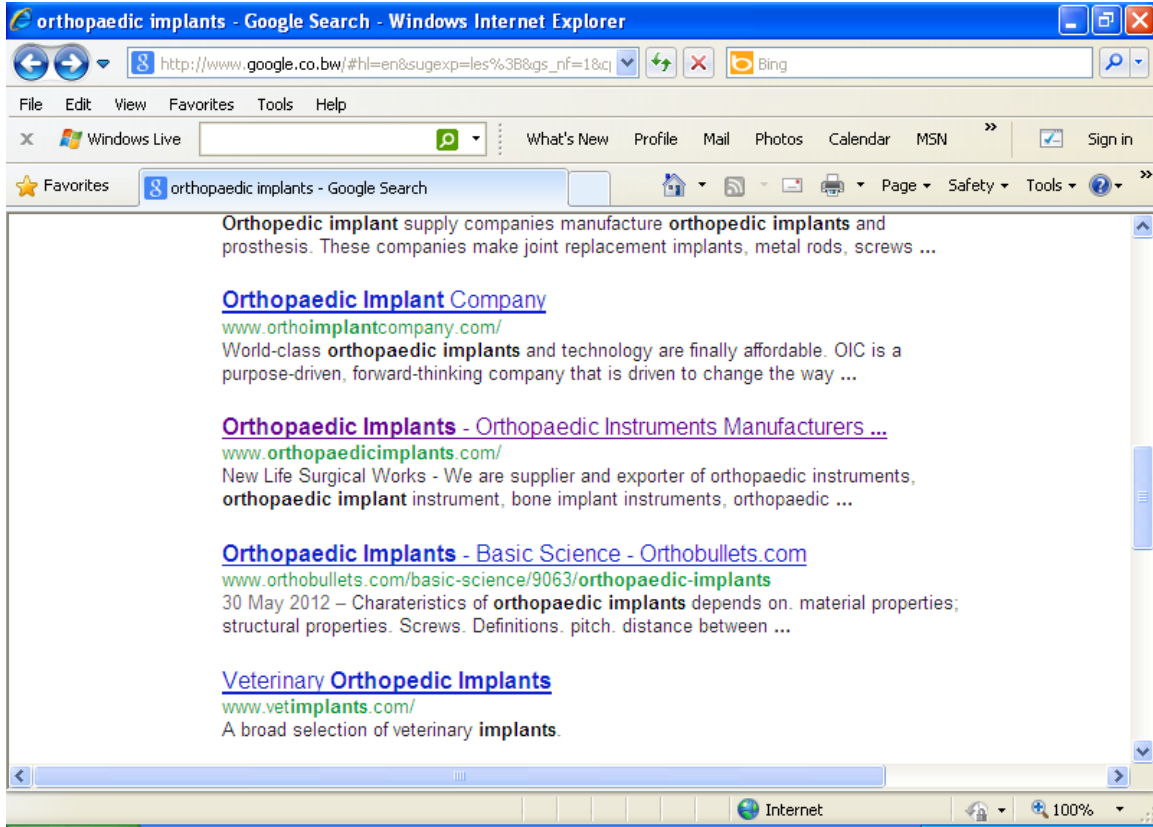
orthopaedic implants - Google Search - Windows Internet Explorer

http://www.google.co.bw/#hl=en&sugexp=les%3B&gs_nf=1&c

Bing

File Edit View Favorites Tools Help

Windows Live

What's New Profile Mail Photos Calendar MSN

Sign in

Favorites

orthopaedic implants - Google Search

Page Safety Tools

Orthopedic implant supply companies manufacture orthopedic implants and prosthesis. These companies make joint replacement implants, metal rods, screws ...

Orthopaedic Implant Company
www.orthoimplantcompany.com/
World-class orthopaedic implants and technology are finally affordable. OIC is a purpose-driven, forward-thinking company that is driven to change the way ...

Orthopaedic Implants - Orthopaedic Instruments Manufacturers ...
www.orthopaedicimplants.com/
New Life Surgical Works - We are supplier and exporter of orthopaedic instruments, orthopaedic implant instrument, bone implant instruments, orthopaedic ...

Orthopaedic Implants - Basic Science - Orthobullets.com
www.orthobullets.com/basic-science/9063/orthopaedic-implants
30 May 2012 – Charateristics of orthopaedic implants depends on. material properties; structural properties. Screws. Definitions. pitch. distance between ...

Veterinary Orthopedic Implants
www.vetimplants.com/
A broad selection of veterinary implants.

Internet

100%